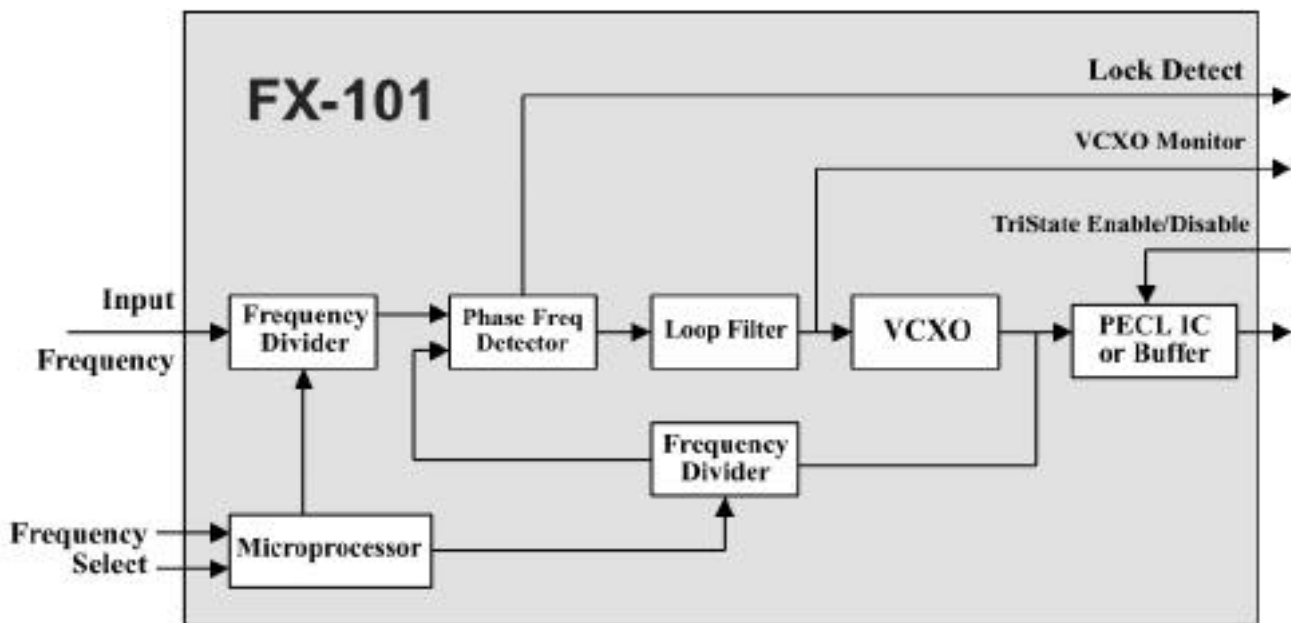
FX-101

Lock Detect

VCXO Monitor

TriState Enable/Disable

Input

Frequency

Frequency Divider

Phase Freq Detector

Loop Filter

VCXO

PECL IC or Buffer

Frequency Divider

Frequency

Select

Microprocessor